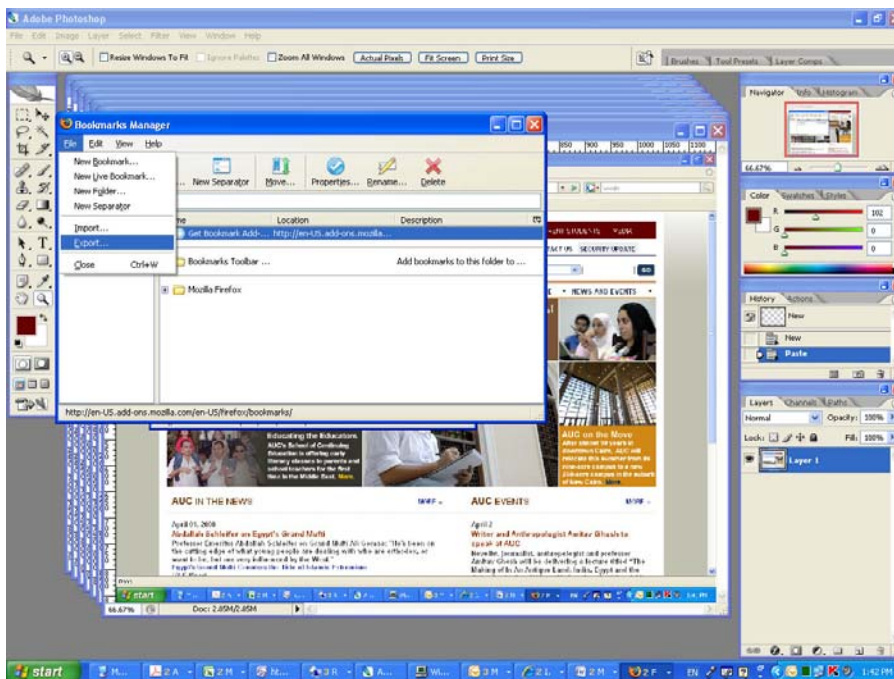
Adobe Photoshop
File Edit Image Layer Select Filter View Window Help
Resize Windows To Fit Ignore Palettes Zoom All Windows Actual Pixels Fit Screen Print Size
Brushes Tool Presets Layer Comps
Navigator Info Histogram
66.67%
Color Swatches Styles
R 102
G 0
B 0
History Actions
New
New
Paste
Layers Channels Paths
Normal Opacity: 100%
Lock: Fill: 100%
Layer 1

Bookmarks Manager
File Edit View Help
New Bookmark...
New Live Bookmark...
New Folder...
New Separator
Import...
Export...
Close Ctrl+W
New Separator Move... Properties... Rename... Delete
Name Location Description
Get Bookmark Add-... http://en-US.add-ons.mozilla...
Bookmarks Toolbar ... Add bookmarks to this folder to ...
Mozilla Firefox
http://en-US.add-ons.mozilla.com/en-US/firefox/bookmarks/

NEWS AND EVENTS
AUC on the Move
Educating the Educators
AUC IN THE NEWS
AUC EVENTS
April 01, 2008
Abdallah Schleifer on Egypt's Grand Mufti
April 2
Writer and Anthropologist Amitav Ghosh to speak at AUC
66.67% Doc: 2.85M/2.85M
start
1:42 PM